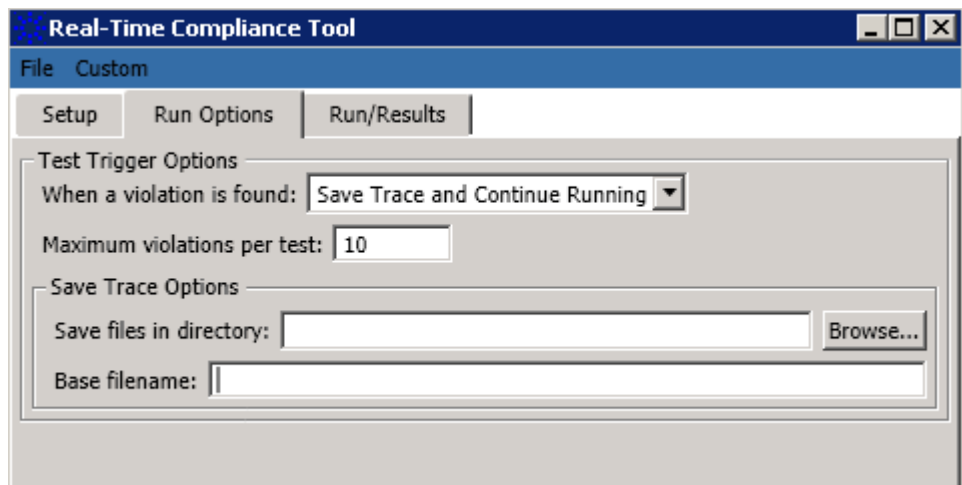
Real-Time Compliance Tool

File Custom

Setup | Run Options | Run/Results

Test Trigger Options

When a violation is found: Save Trace and Continue Running

Maximum violations per test: 10

Save Trace Options

Save files in directory:

Browse...

Base filename: